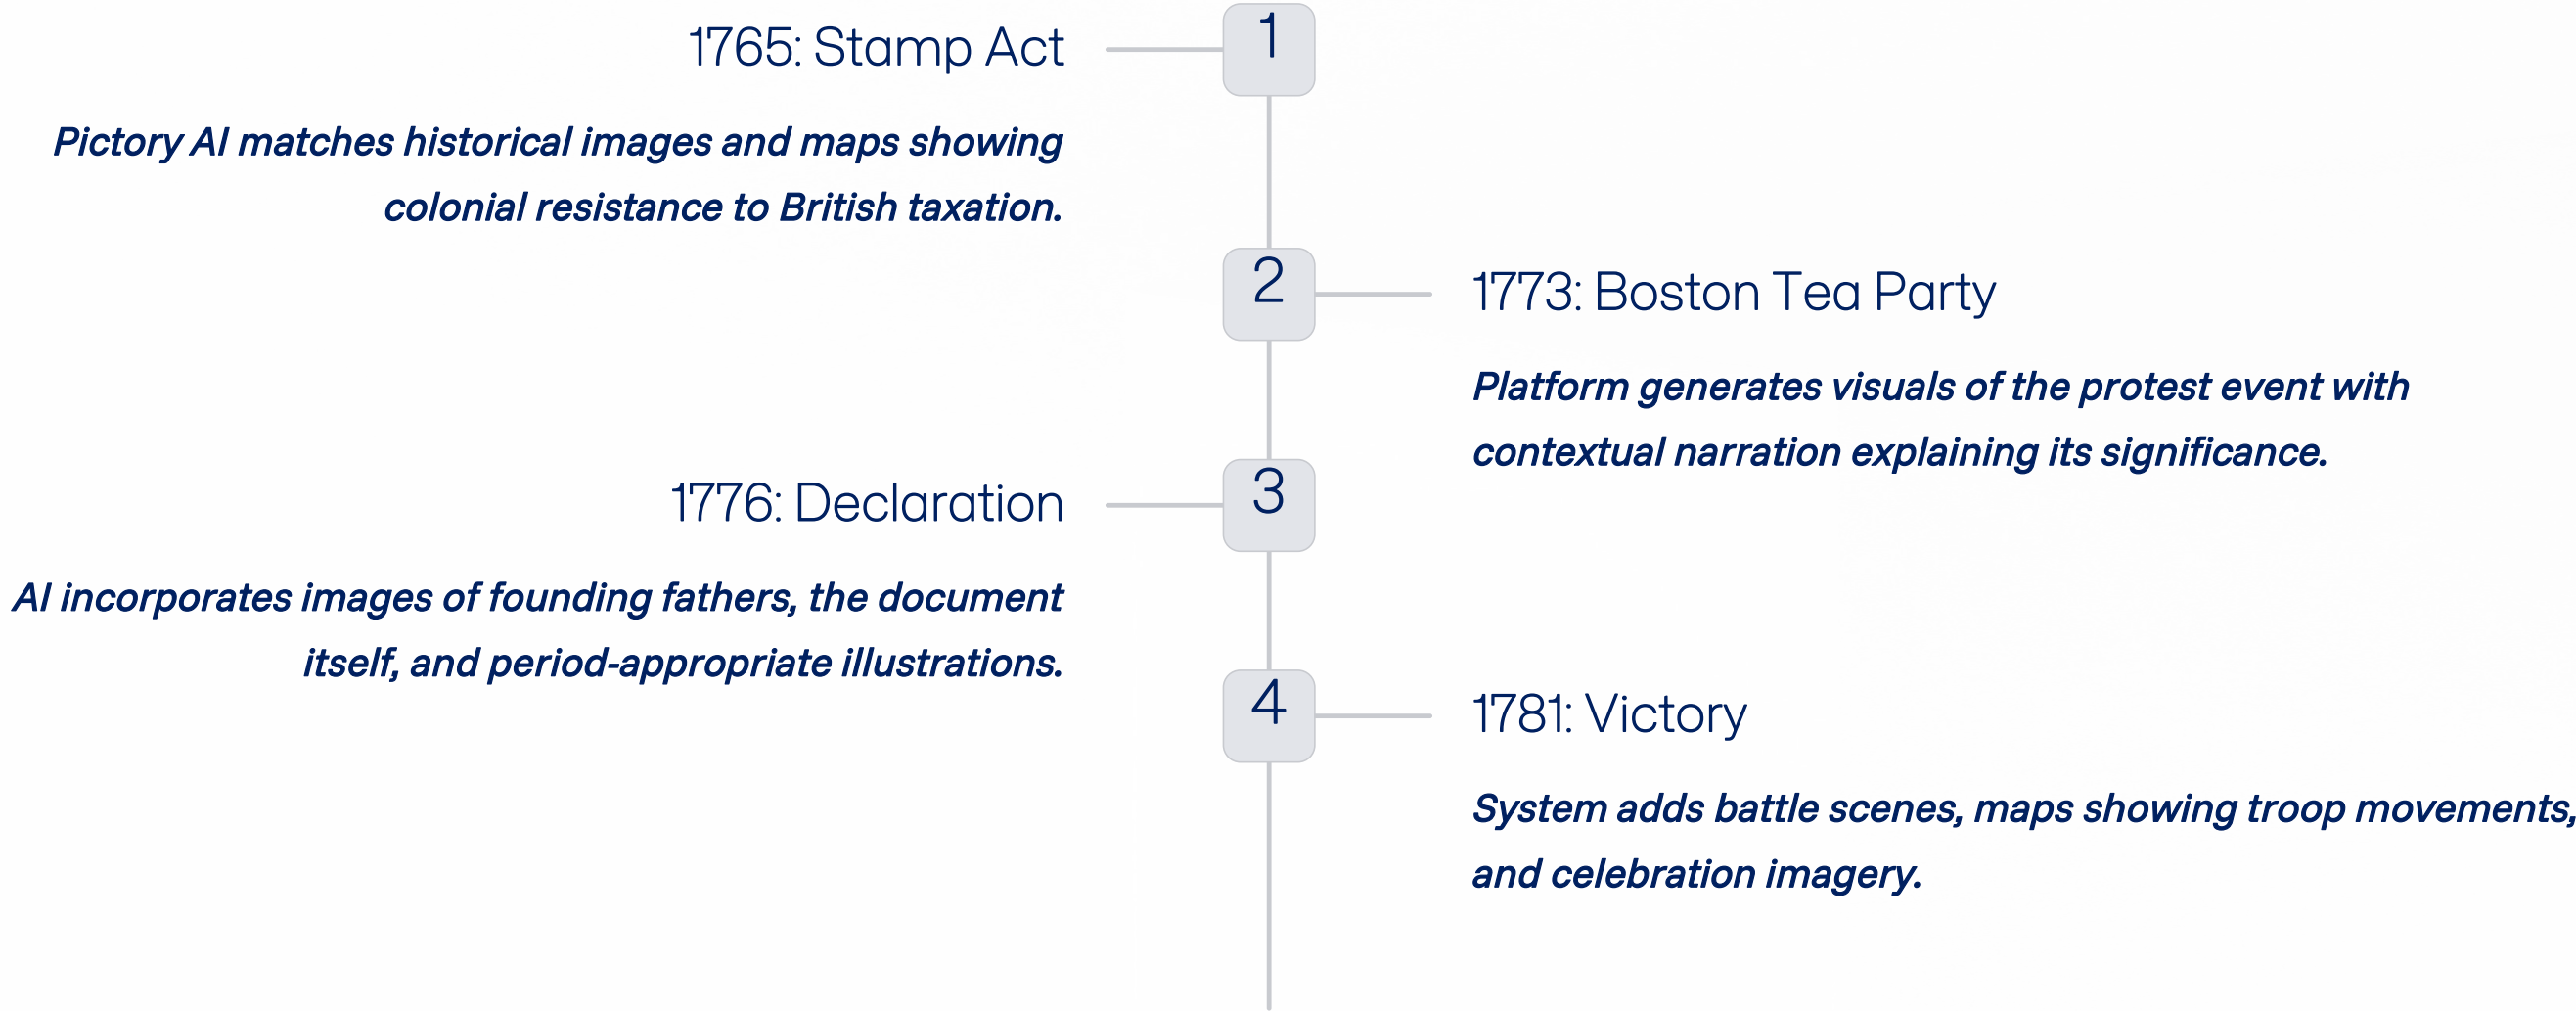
1765: Stamp Act

1

Pictory AI matches historical images and maps showing colonial resistance to British taxation.

2

1773: Boston Tea Party

Platform generates visuals of the protest event with contextual narration explaining its significance.

1776: Declaration

3

AI incorporates images of founding fathers, the document itself, and period-appropriate illustrations.

4

1781: Victory

System adds battle scenes, maps showing troop movements, and celebration imagery.